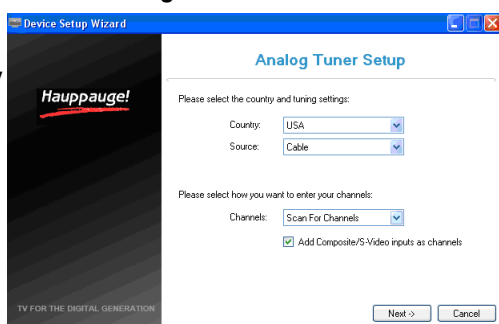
Device Setup Wizard

Hauppauge!

TV FOR THE DIGITAL GENERATION

Analog Tuner Setup

Please select the country and tuning settings:

Country: USA

Source: Cable

Please select how you want to enter your channels:

Channels: Scan For Channels

Add Composite/S-Video inputs as channels

Next -> Cancel